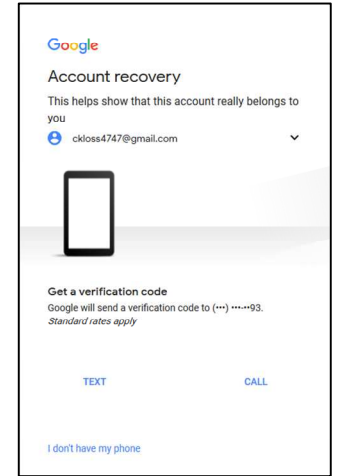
Google

Account recovery

This helps show that this account really belongs to you

ckloss4747@gmail.com

Get a verification code

Google will send a verification code to (•••) •••-••93.
Standard rates apply

TEXT

CALL

I don't have my phone